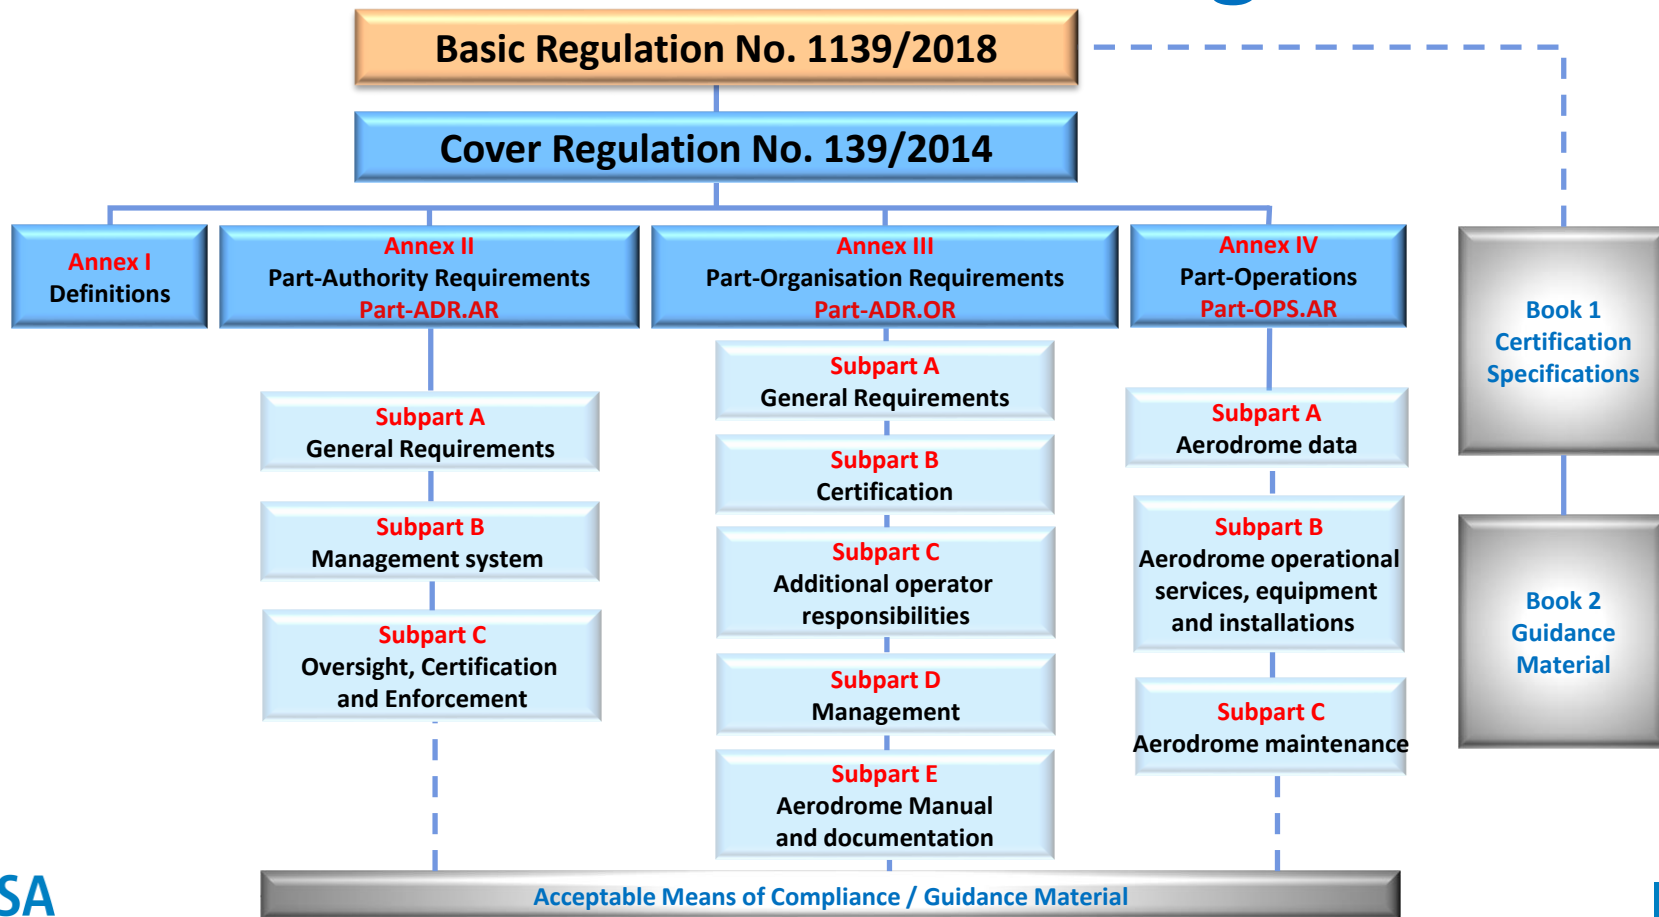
Basic Regulation No. 1139/2018

Cover Regulation No. 139/2014

Annex I
Definitions

Annex II
Part-Authority Requirements
Part-ADR.AR

Annex III
Part-Organisation Requirements
Part-ADR.OR

Annex IV
Part-Operations
Part-OPS.AR

Book 1
Certification
Specifications

Book 2
Guidance
Material

Subpart A
General Requirements

Subpart B
Management system

Subpart C
Oversight, Certification and Enforcement

Subpart A
General Requirements

Subpart B
Certification

Subpart C
Additional operator responsibilities

Subpart D
Management

Subpart E
Aerodrome Manual and documentation

Subpart A
Aerodrome data

Subpart B
Aerodrome operational services, equipment and installations

Subpart C
Aerodrome maintenance

SA

Acceptable Means of Compliance / Guidance Material